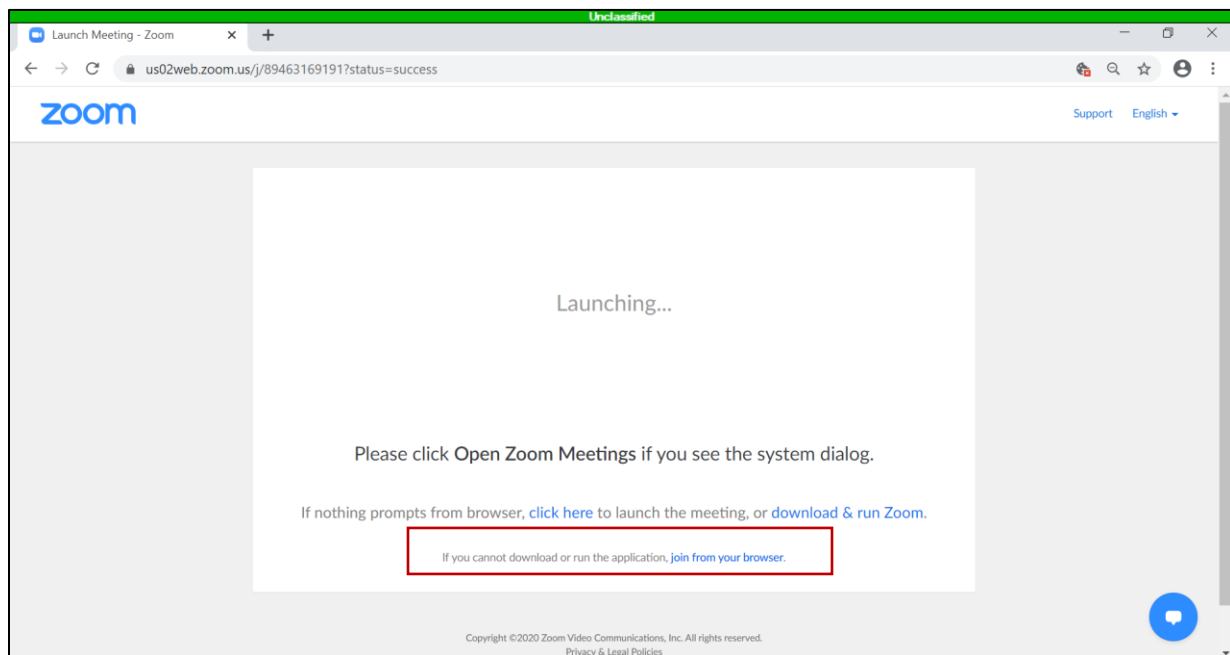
Unclassified

Launch Meeting - Zoom

us02web.zoom.us/j/89463169191?status=success

zoom

Support English

Launching...

Please click Open Zoom Meetings if you see the system dialog.

If nothing prompts from browser, click here to launch the meeting, or download & run Zoom.

If you cannot download or run the application, join from your browser.

Copyright ©2020 Zoom Video Communications, Inc. All rights reserved.
Privacy & Legal Policies